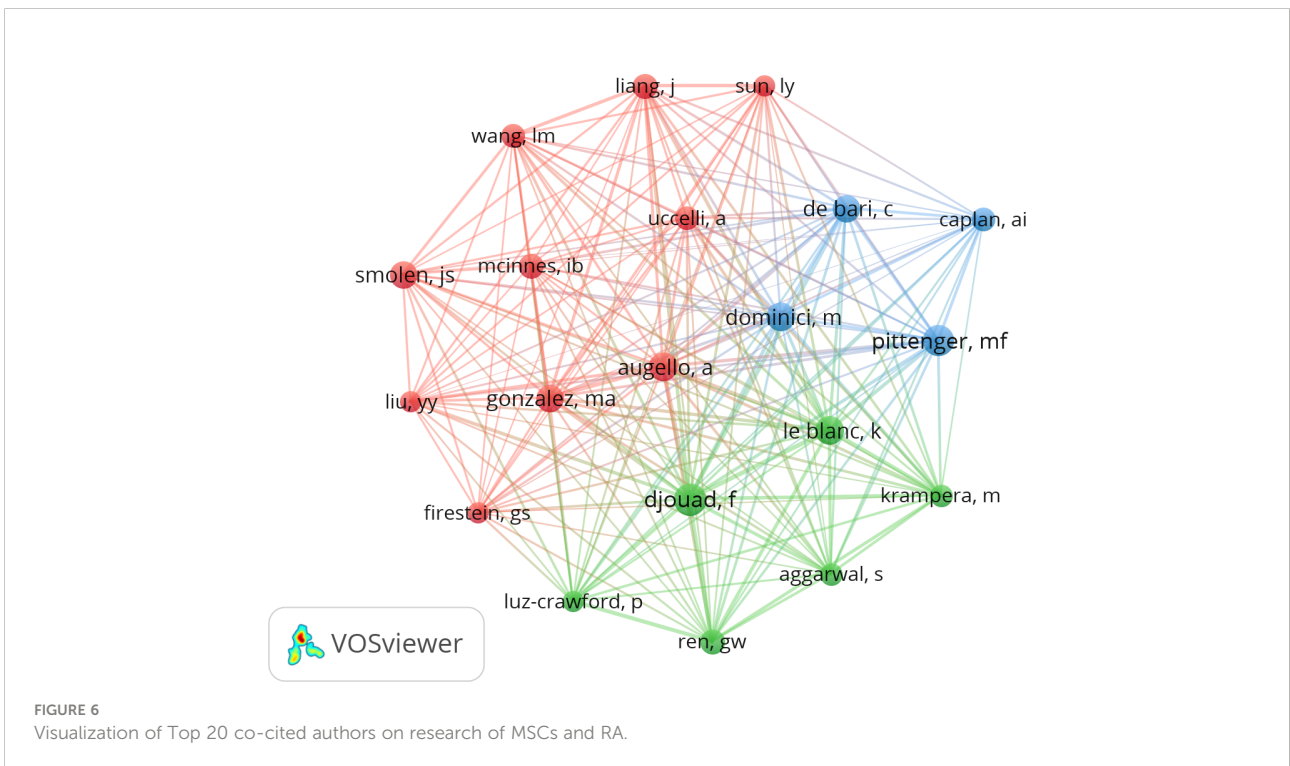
liang, j
sun, ly
wang, lm
uccelli, a
de bari, c
caplan, ai
smolen, js
mcinnes, ib
dominici, m
pittenger, mf
augello, a
liu, yy
gonzalez, ma
le blanc, k
djouad, f
krampera, m
firestein, gs
aggarwal, s
luz-crawford, p
ren, gw
VOSviewer

FIGURE 6
Visualization of Top 20 co-cited authors on research of MSCs and RA.